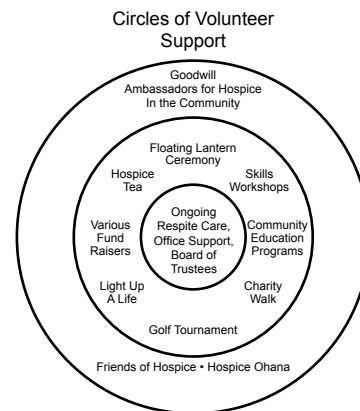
Circles of Volunteer Support

Goodwill Ambassadors for Hospice In the Community

Floating Lantern Ceremony

Hospice Tea

Skills Workshops

Various Fund Raisers

Ongoing Respite Care, Office Support, Board of Trustees

Community Education Programs

Light Up A Life

Charity Walk

Golf Tournament

Friends of Hospice • Hospice Ohana